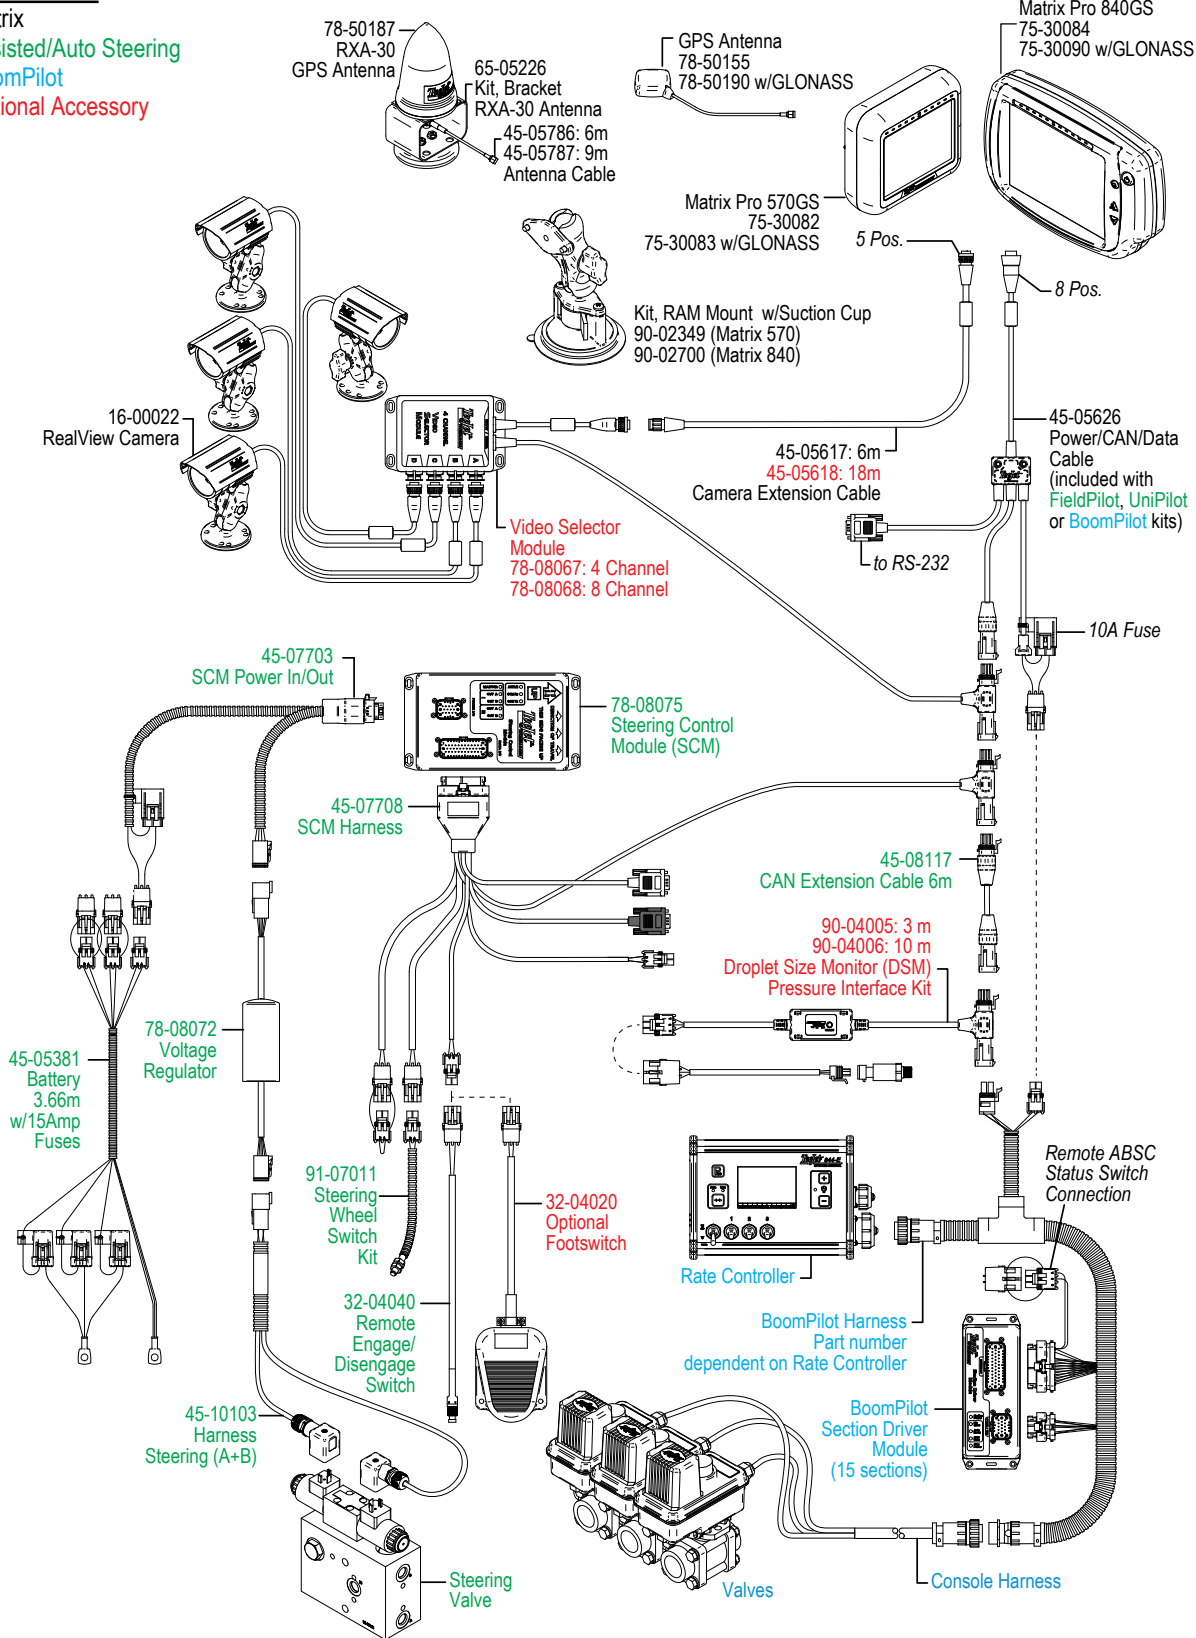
trix
sisted/Auto Steering
omPilot
ional Accessory

78-50187
RXA-30
GPS Antenna

65-05226
Kit, Bracket
RXA-30 Antenna

45-05786: 6m
45-05787: 9m
Antenna Cable

GPS Antenna
78-50155
78-50190 w/GLONASS

Matrix Pro 840GS
75-30084
75-30090 w/GLONASS

Matrix Pro 570GS
75-30082
75-30083 w/GLONASS

5 Pos.

8 Pos.

Kit, RAM Mount w/Suction Cup
90-02349 (Matrix 570)
90-02700 (Matrix 840)

16-00022
RealView Camera

45-05626
Power/CAN/Data Cable
(included with FieldPilot, UniPilot or BoomPilot kits)

45-05617: 6m
45-05618: 18m
Camera Extension Cable

to RS-232

Video Selector Module
78-08067: 4 Channel
78-08068: 8 Channel

10A Fuse

45-07703
SCM Power In/Out

78-08075
Steering Control Module (SCM)

45-07708
SCM Harness

45-08117
CAN Extension Cable 6m

90-04005: 3 m
90-04006: 10 m
Droplet Size Monitor (DSM)
Pressure Interface Kit

78-08072
Voltage
Regulator

45-05381
Battery
3.66m
w/15Amp
Fuses

91-07011
Steering
Wheel
Switch
Kit

32-04020
Optional
Footswitch

Remote ABSC
Status Switch
Connection

Rate Controller

BoomPilot Harness
Part number
dependent on Rate Controller

32-04040
Remote
Engage/
Disengage
Switch

45-10103
Harness
Steering (A+B)

BoomPilot
Section Driver
Module
(15 sections)

Steering
Valve

Valves

Console Harness